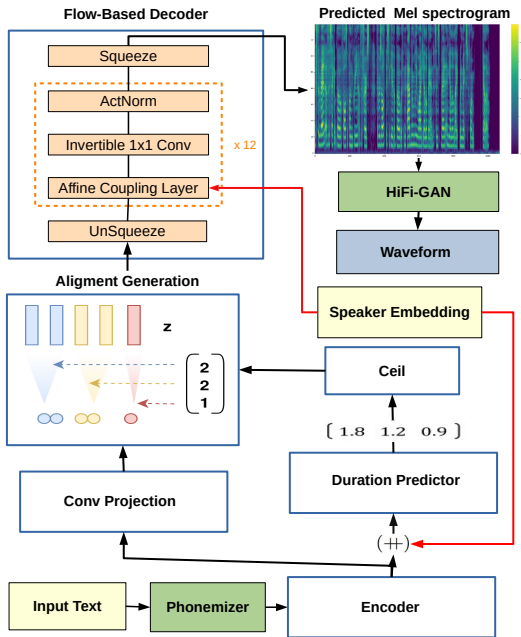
Flow-Based Decoder

Squeeze

ActNorm

Invertible 1x1 Conv

x 12

Affine Coupling Layer

UnSqueeze

Predicted Mel spectrogram

HiFi-GAN

Waveform

Aligment Generation

z

$\begin{bmatrix} 2 \\ 2 \\ 1 \end{bmatrix}$

Speaker Embedding

Ceil

[ 1.8 1.2 0.9 ]

Duration Predictor

Conv Projection

(+)

Input Text

Phonemizer

Encoder